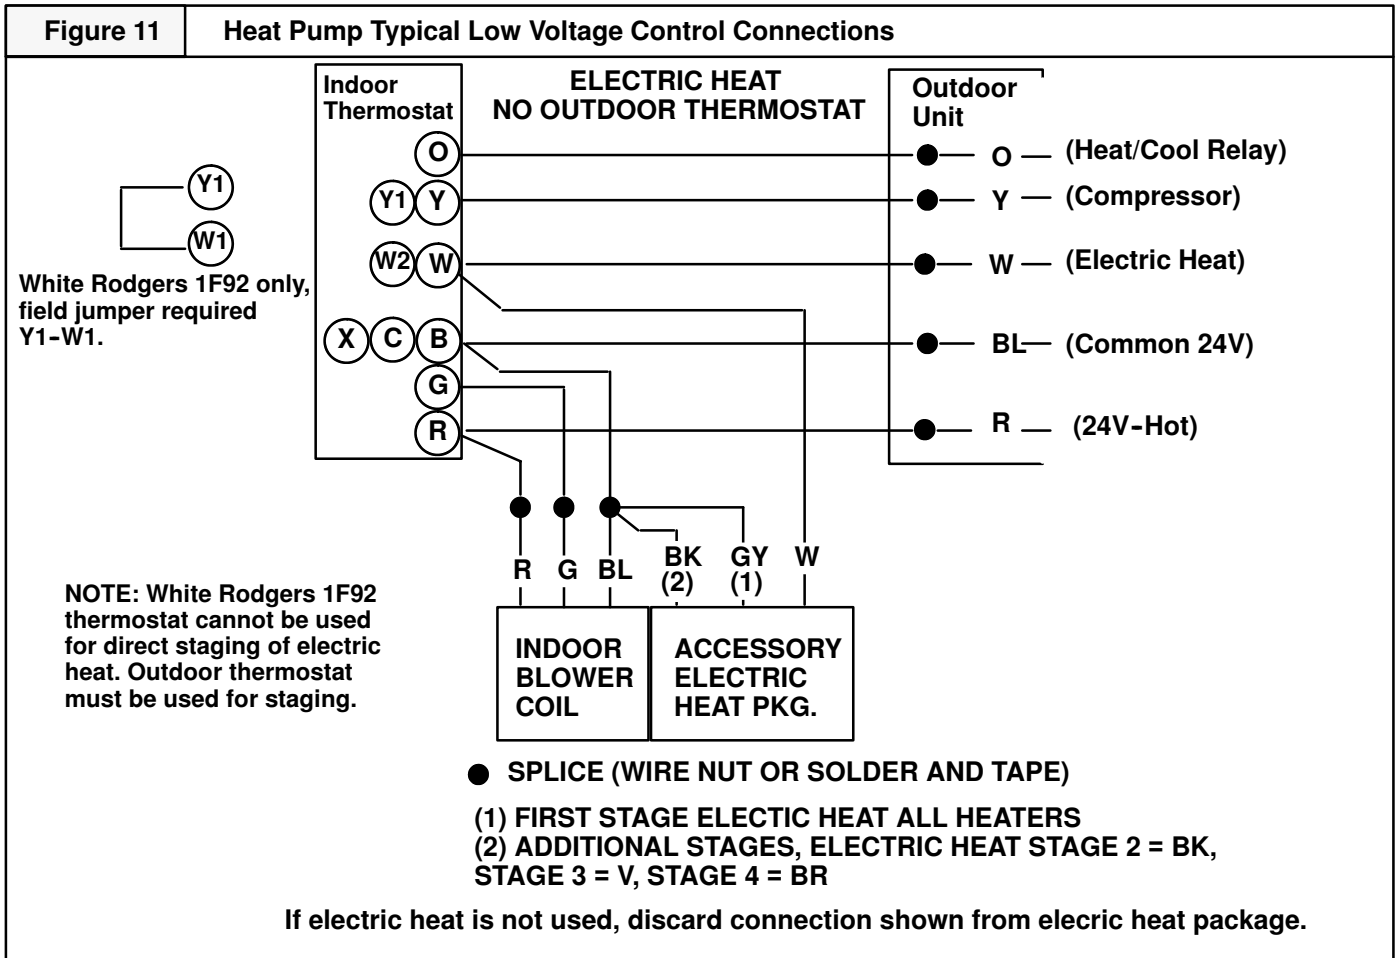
Figure 11 | Heat Pump Typical Low Voltage Control Connections

Indoor Thermostat

ELECTRIC HEAT
NO OUTDOOR THERMOSTAT

Outdoor Unit

Y1
W1

White Rodgers 1F92 only, field jumper required Y1-W1.

O
Y1 Y
W2 W
X C B
G
R

O — (Heat/Cool Relay)
Y — (Compressor)
W — (Electric Heat)
BL— (Common 24V)
R — (24V-Hot)

R G BL BK (2) GY (1) W

NOTE: White Rodgers 1F92 thermostat cannot be used for direct staging of electric heat. Outdoor thermostat must be used for staging.

INDOOR BLOWER COIL

ACCESSORY ELECTRIC HEAT PKG.

SPLICE (WIRE NUT OR SOLDER AND TAPE)

(1) FIRST STAGE ELECTIC HEAT ALL HEATERS
(2) ADDITIONAL STAGES, ELECTRIC HEAT STAGE 2 = BK, STAGE 3 = V, STAGE 4 = BR

If electric heat is not used, discard connection shown from elecric heat package.